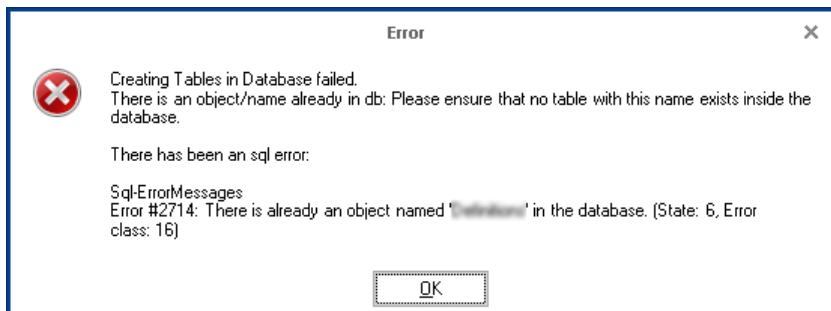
Error

Creating Tables in Database failed.
There is an object/name already in db: Please ensure that no table with this name exists inside the database.

There has been an sql error:

Sql-ErrorMessages
Error #2714: There is already an object named '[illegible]' in the database. (State: 6, Error class: 16)

OK